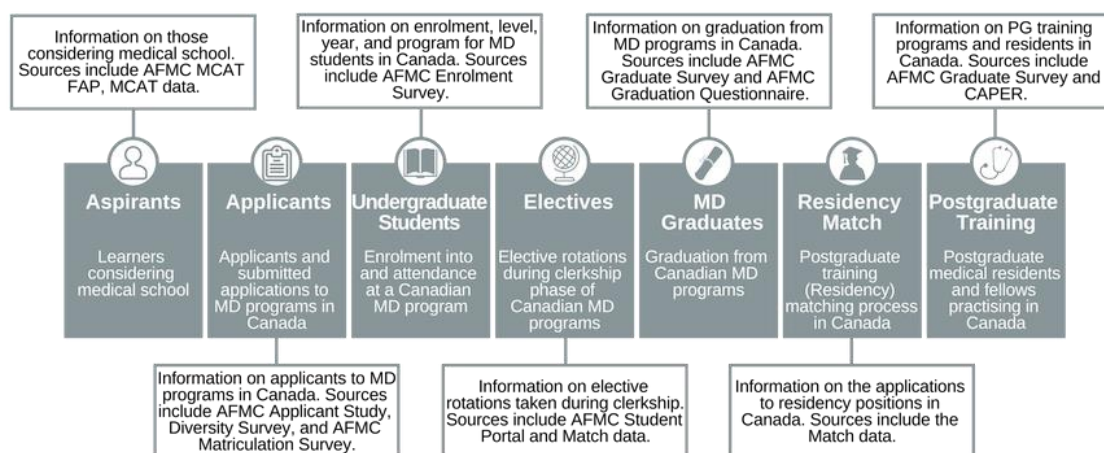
Information on those considering medical school. Sources include AFMC MCAT FAP, MCAT data.

Information on enrolment, level, year, and program for MD students in Canada. Sources include AFMC Enrolment Survey.

Information on graduation from MD programs in Canada. Sources include AFMC Graduate Survey and AFMC Graduation Questionnaire.

Information on PG training programs and residents in Canada. Sources include AFMC Graduate Survey and CAPER.

Aspirants

Learners considering medical school

Applicants

Applicants and submitted applications to MD programs in Canada

Undergraduate Students

Enrolment into and attendance at a Canadian MD program

Electives

Elective rotations during clerkship phase of Canadian MD programs

MD Graduates

Graduation from Canadian MD programs

Residency Match

Postgraduate training (Residency) matching process in Canada

Postgraduate Training

Postgraduate medical residents and fellows practising in Canada

Information on applicants to MD programs in Canada. Sources include AFMC Applicant Study, Diversity Survey, and AFMC Matriculation Survey.

Information on elective rotations taken during clerkship. Sources include AFMC Student Portal and Match data.

Information on the applications to residency positions in Canada. Sources include the Match data.